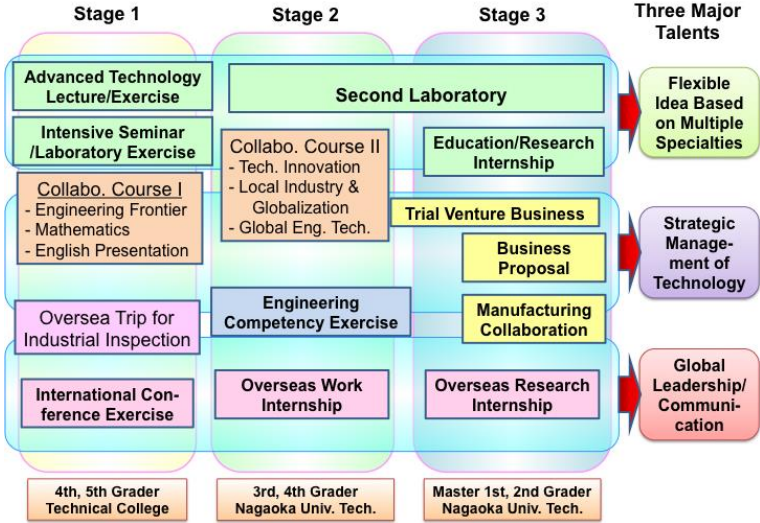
Stage 1

Stage 2

Stage 3

Three Major Talents

Advanced Technology Lecture/Exercise

Second Laboratory

Flexible Idea Based on Multiple Specialties

Intensive Seminar /Laboratory Exercise

Collabo. Course II
- Tech. Innovation
- Local Industry & Globalization
- Global Eng. Tech.

Education/Research Internship

Collabo. Course I
- Engineering Frontier
- Mathematics
- English Presentation

Trial Venture Business

Business Proposal

Strategic Management of Technology

Oversea Trip for Industrial Inspection

Engineering Competency Exercise

Manufacturing Collaboration

International Conference Exercise

Overseas Work Internship

Overseas Research Internship

Global Leadership/ Communication

4th, 5th Grader Technical College

3rd, 4th Grader Nagaoka Univ. Tech.

Master 1st, 2nd Grader Nagaoka Univ. Tech.